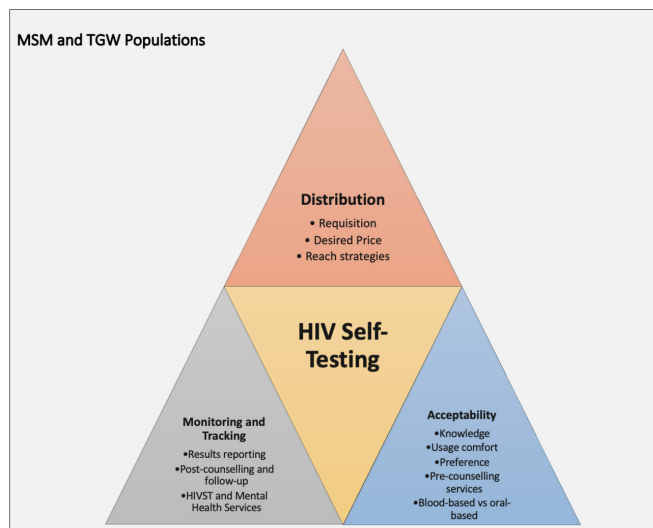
MSM and TGW Populations

Distribution
• Requisition
• Desired Price
• Reach strategies

HIV Self-Testing

Monitoring and Tracking
•Results reporting
•Post-counselling and follow-up
•HIVST and Mental Health Services

Acceptability
•Knowledge
•Usage comfort
•Preference
•Pre-counselling services
•Blood-based vs oral-based